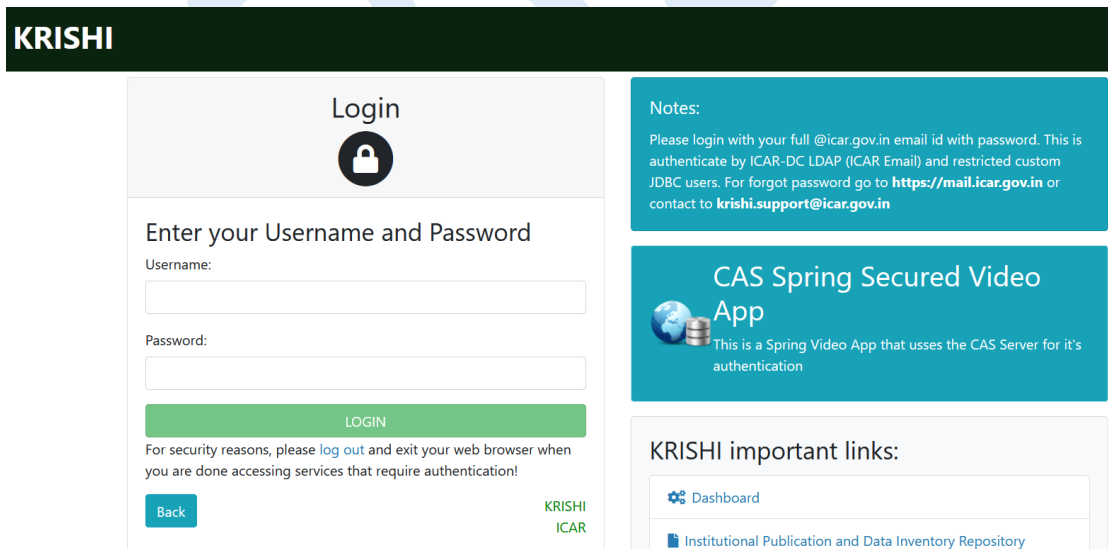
KRISHI

Login

Enter your Username and Password

Username:

Password:

LOGIN

For security reasons, please log out and exit your web browser when you are done accessing services that require authentication!

Back

KRISHI
ICAR

Notes:

Please login with your full @icar.gov.in email id with password. This is authenticate by ICAR-DC LDAP (ICAR Email) and restricted custom JDBC users. For forgot password go to **https://mail.icar.gov.in** or contact to **krishi.support@icar.gov.in**

CAS Spring Secured Video App

This is a Spring Video App that usses the CAS Server for it's authentication

KRISHI important links:

Dashboard

Institutional Publication and Data Inventory Repository